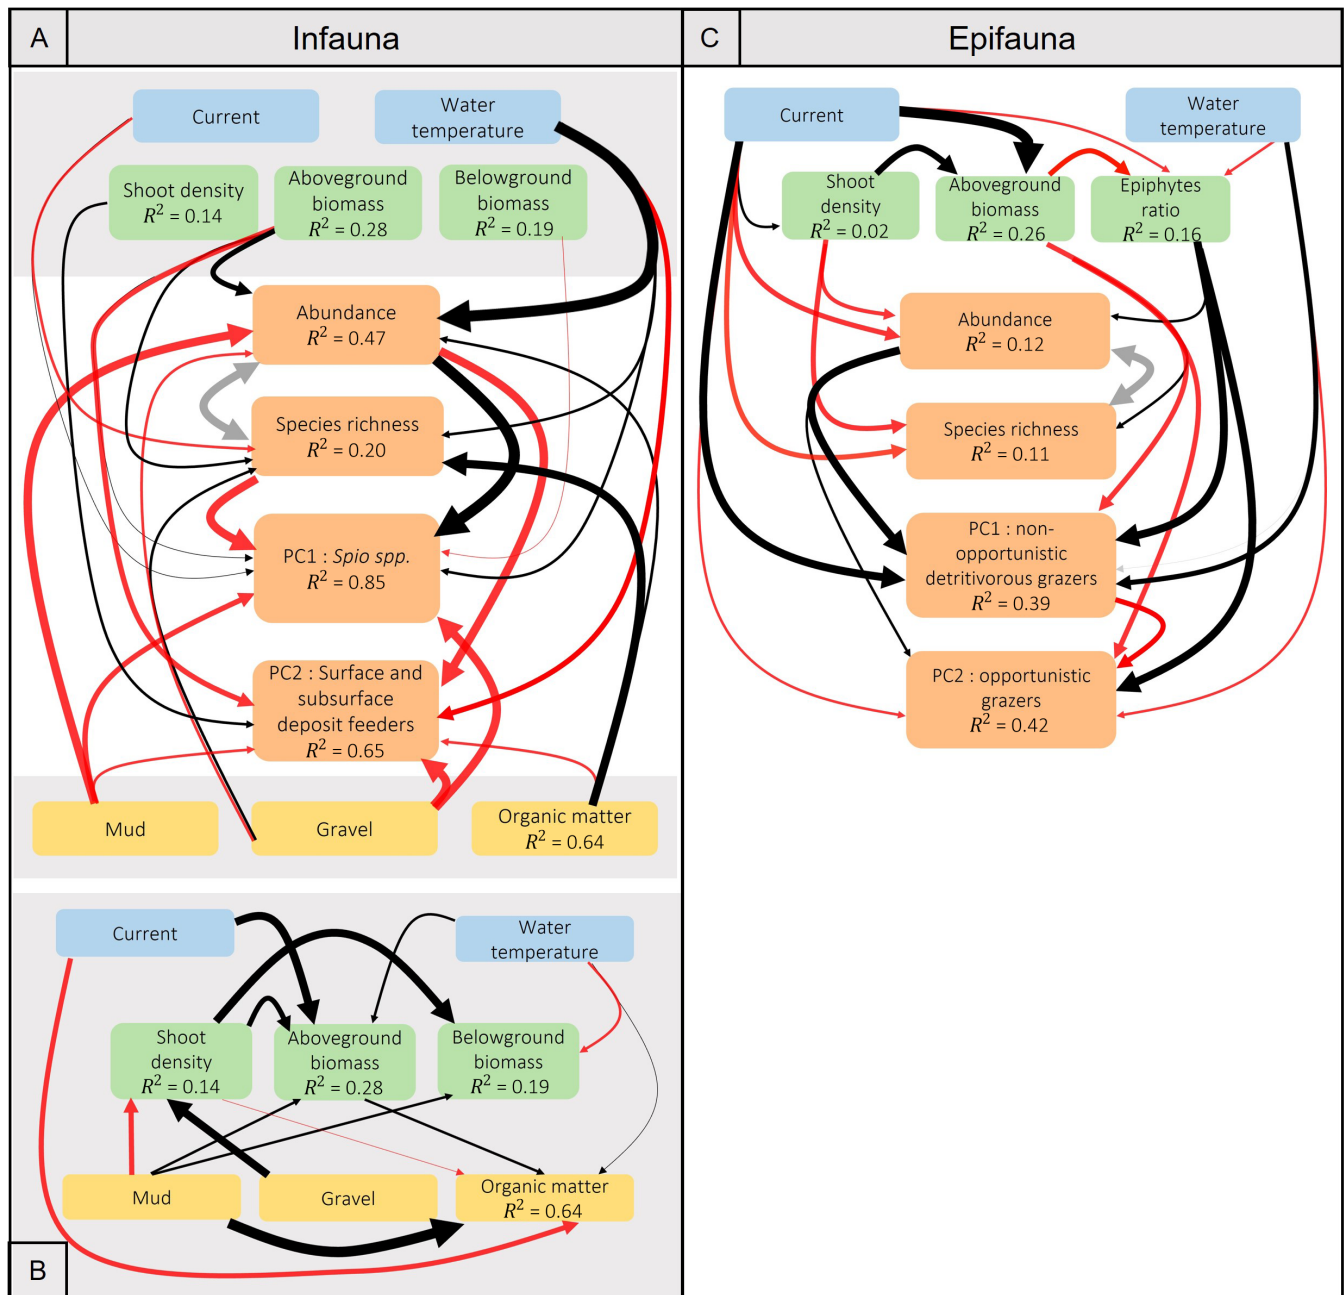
A

Infauna

Current

Water temperature

Shoot density $R^2 = 0.14$

Aboveground biomass $R^2 = 0.28$

Belowground biomass $R^2 = 0.19$

Abundance $R^2 = 0.47$

Species richness $R^2 = 0.20$

PC1 : *Spio spp.* $R^2 = 0.85$

PC2 : Surface and subsurface deposit feeders $R^2 = 0.65$

Mud

Gravel

Organic matter $R^2 = 0.64$

Current

Water temperature

Shoot density $R^2 = 0.14$

Aboveground biomass $R^2 = 0.28$

Belowground biomass $R^2 = 0.19$

Mud

Gravel

Organic matter $R^2 = 0.64$

B

C

Epifauna

Current

Water temperature

Shoot density $R^2 = 0.02$

Aboveground biomass $R^2 = 0.26$

Epiphytes ratio $R^2 = 0.16$

Abundance $R^2 = 0.12$

Species richness $R^2 = 0.11$

PC1 : non-opportunistic detritivorous grazers $R^2 = 0.39$

PC2 : opportunistic grazers $R^2 = 0.42$